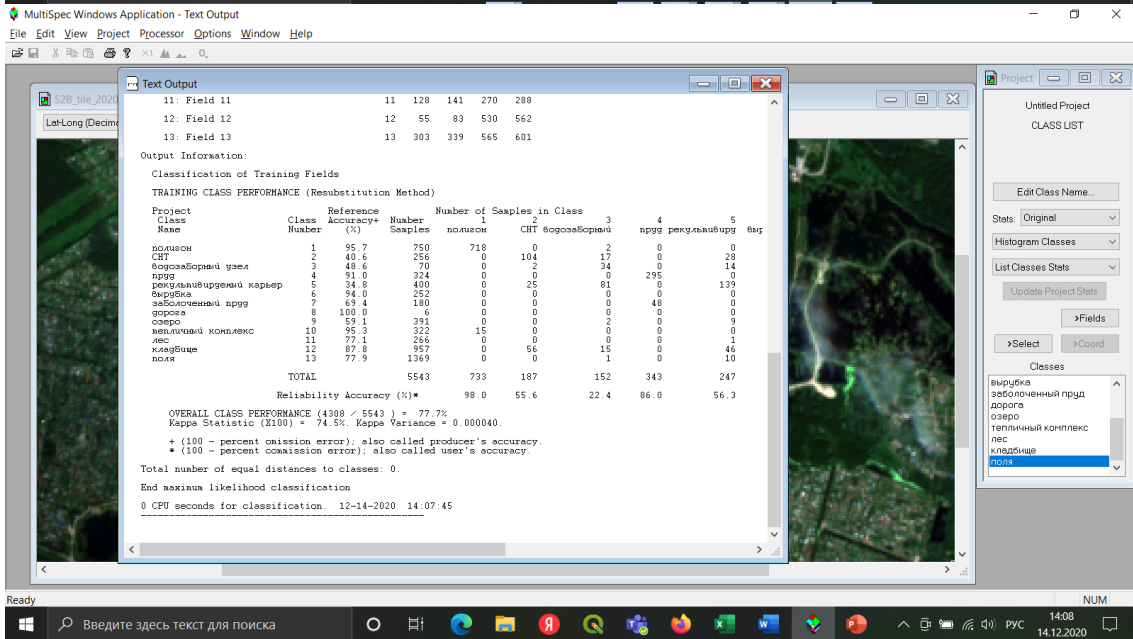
MultiSpec Windows Application - Text Output

File Edit View Project Processor Options Window Help

S2B_tile_2020

Lat-Long (Decim

Text Output

11: Field 11 11 128 141 270 288

12: Field 12 12 55 83 530 562

13: Field 13 13 303 339 565 601

Output Information:

Classification of Training Fields

TRAINING CLASS PERFORMANCE (Resubstitution Method)

| Project Class Name | Class Number | Reference Accuracy+ (%) | Number Samples | 1 полигон | 2 СНТ | 3 водозаборный | 4 пруд | 5 рекультивиру | вир |
|---|---|---|---|---|---|---|---|---|---|
| полигон | 1 | 95.7 | 750 | 718 | 0 | 2 | 0 | 0 | |
| СНТ | 2 | 40.6 | 256 | 0 | 104 | 17 | 0 | 28 | |
| водозаборный узел | 3 | 48.6 | 70 | 0 | 2 | 34 | 0 | 14 | |
| пруд | 4 | 91.0 | 324 | 0 | 0 | 0 | 295 | 0 | |
| рекультивируемый карьер | 5 | 34.8 | 400 | 0 | 25 | 81 | 0 | 139 | |
| вырубка | 6 | 94.0 | 252 | 0 | 0 | 0 | 0 | 0 | |
| заболоченный пруд | 7 | 69.4 | 180 | 0 | 0 | 0 | 48 | 0 | |
| дорога | 8 | 100.0 | 6 | 0 | 0 | 0 | 0 | 0 | |
| озеро | 9 | 59.1 | 391 | 0 | 0 | 2 | 0 | 9 | |
| тепличный комплекс | 10 | 95.3 | 322 | 15 | 0 | 0 | 0 | 0 | |
| лес | 11 | 77.1 | 266 | 0 | 0 | 0 | 0 | 1 | |
| кладбище | 12 | 87.8 | 957 | 0 | 56 | 15 | 0 | 46 | |
| поля | 13 | 77.9 | 1369 | 0 | 0 | 1 | 0 | 10 | |
| TOTAL | | | 5543 | 733 | 187 | 152 | 343 | 247 | |

Reliability Accuracy (%)* 98.0 55.6 22.4 86.0 56.3

OVERALL CLASS PERFORMANCE (4308 / 5543 ) = 77.7%
Kappa Statistic (X100) = 74.5%. Kappa Variance = 0.000040.

+ (100 - percent omission error); also called producer's accuracy.
* (100 - percent commission error); also called user's accuracy.

Total number of equal distances to classes: 0.

End maximum likelihood classification

0 CPU seconds for classification. 12-14-2020 14:07:45
----------------------------------------------------

Project

Untitled Project

CLASS LIST

Edit Class Name...

Stats: Original

Histogram Classes

List Classes Stats

Update Project Stats

>Fields

>Select

>Coord.

Classes

вырубка
заболоченный пруд
дорога
озеро
тепличный комплекс
лес
кладбище
поля

Ready

NUM

Введите здесь текст для поиска

РУС

14:08
14.12.2020